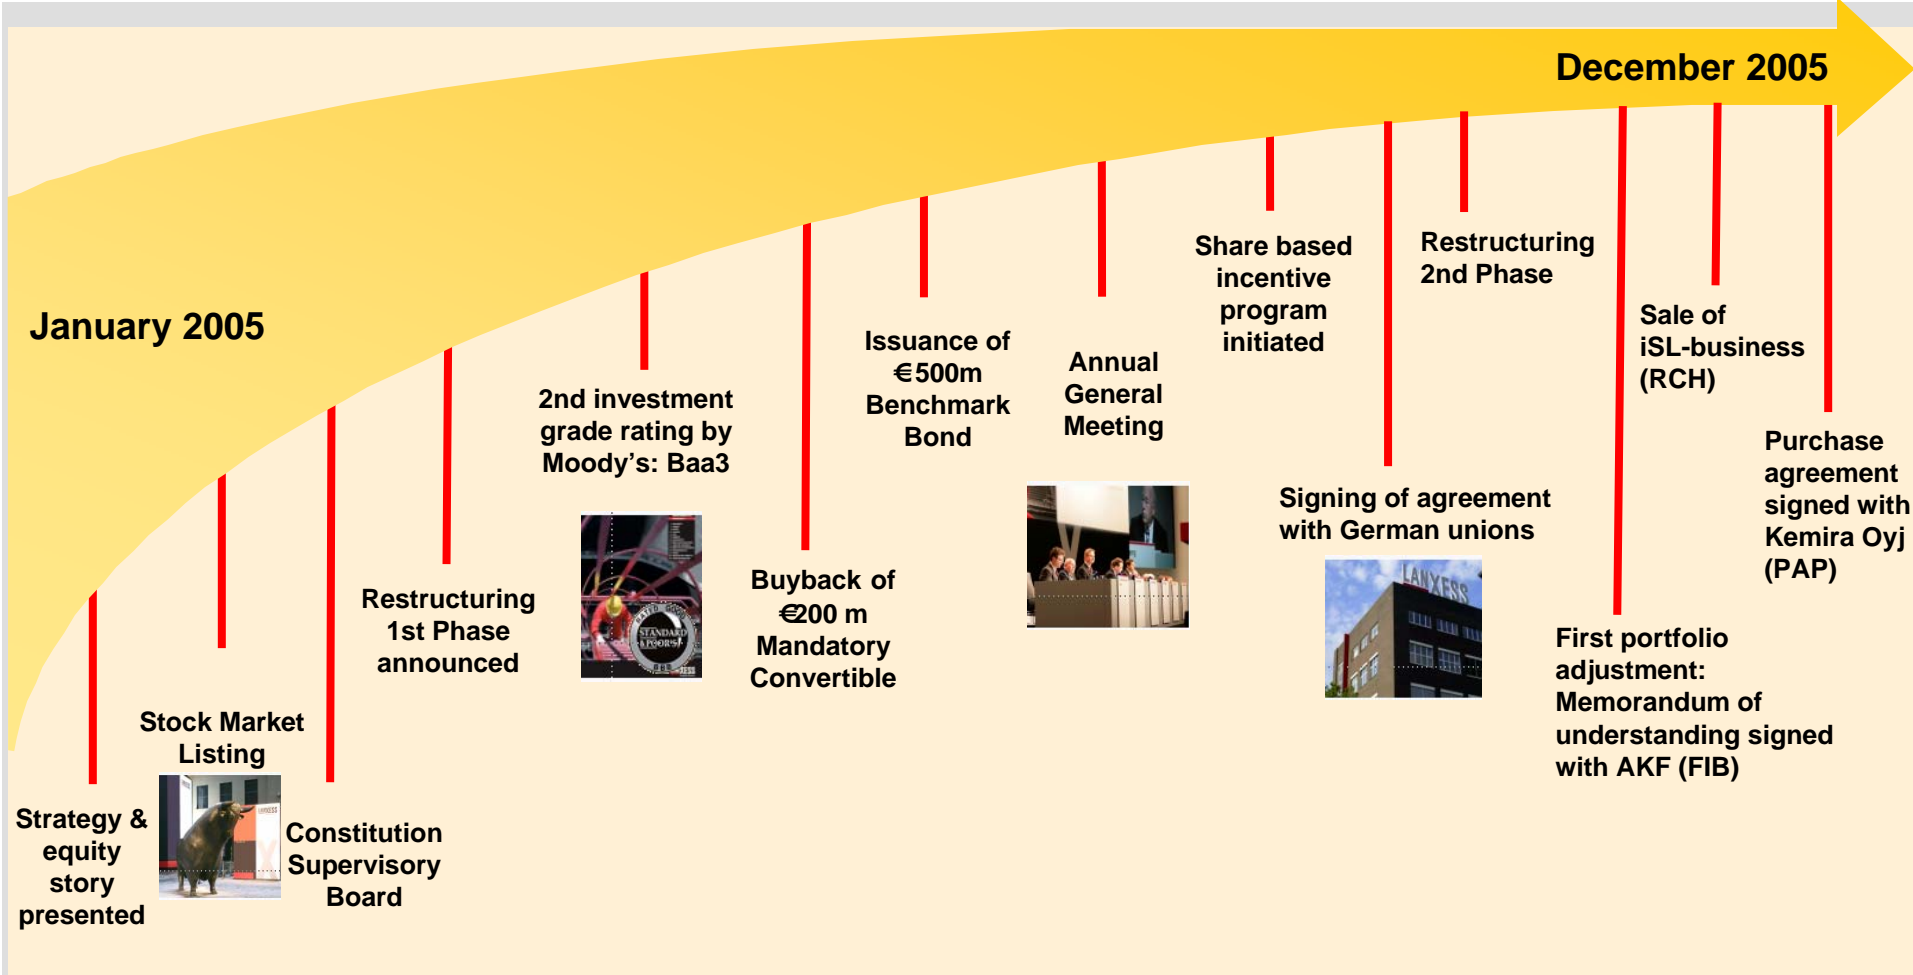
December 2005

January 2005

Strategy & equity story presented

Stock Market Listing

Constitution Supervisory Board

Restructuring 1st Phase announced

2nd investment grade rating by Moody's: Baa3

STANDARD & POOR'S

Buyback of €200 m Mandatory Convertible

Issuance of €500m Benchmark Bond

Annual General Meeting

Share based incentive program initiated

Signing of agreement with German unions

LANXESS

Restructuring 2nd Phase

First portfolio adjustment: Memorandum of understanding signed with AKF (FIB)

Sale of iSL-business (RCH)

Purchase agreement signed with Kemira Oyj (PAP)